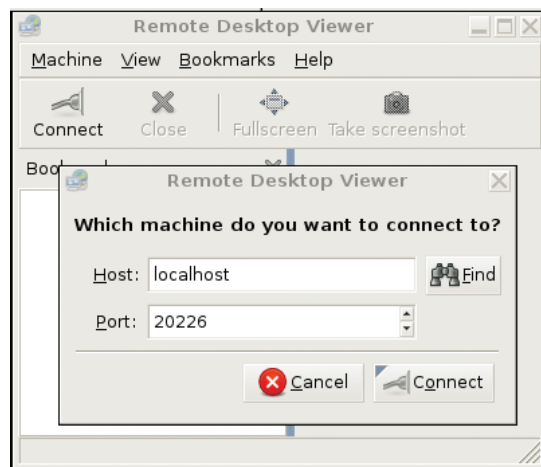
Remote Desktop Viewer

Machine View Bookmarks Help

Connect Close Fullscreen Take screenshot

Boo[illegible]

Remote Desktop Viewer

Which machine do you want to connect to?

Host: localhost

Find

Port: 20226

Cancel

Connect